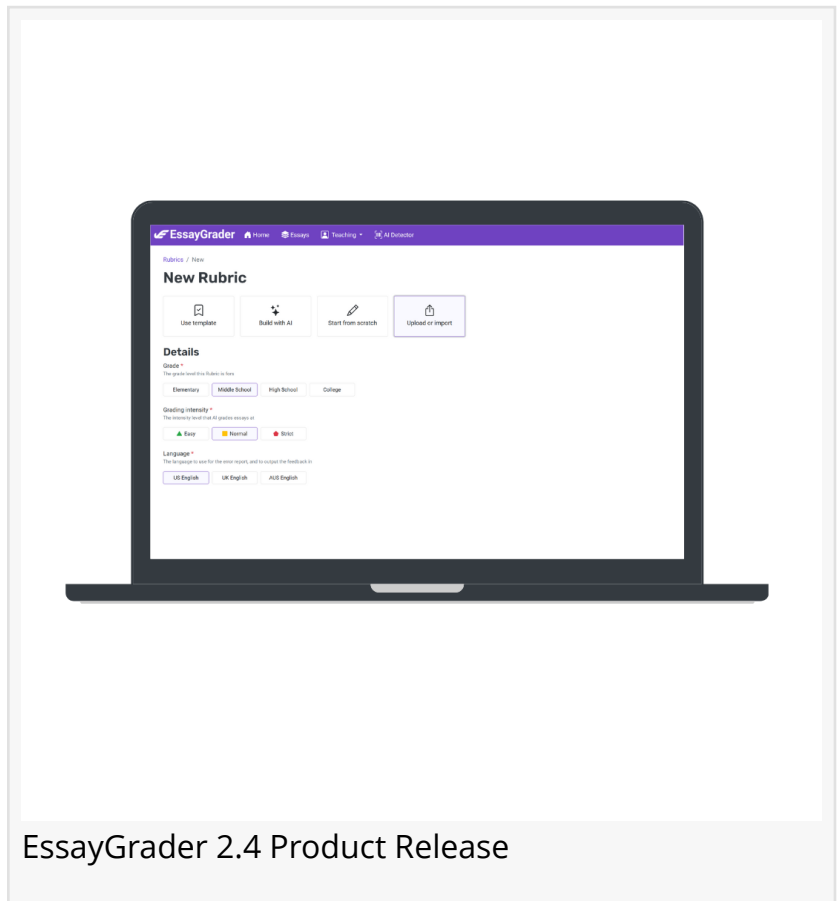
EssayGrader Home Essays Teaching AI Detector

Rubrics / New

New Rubric

Use template

Build with AI

Start from scratch

Upload or import

Details

Grade *

The grade level this Rubric is for

Elementary

Middle School

High School

College

Grading intensity *

The intensity level that AI grades essays at

Easy

Normal

Strict

Language *

The language to use for the error report, and to output the feedback in

US English

UK English

AUS English

EssayGrader 2.4 Product Release